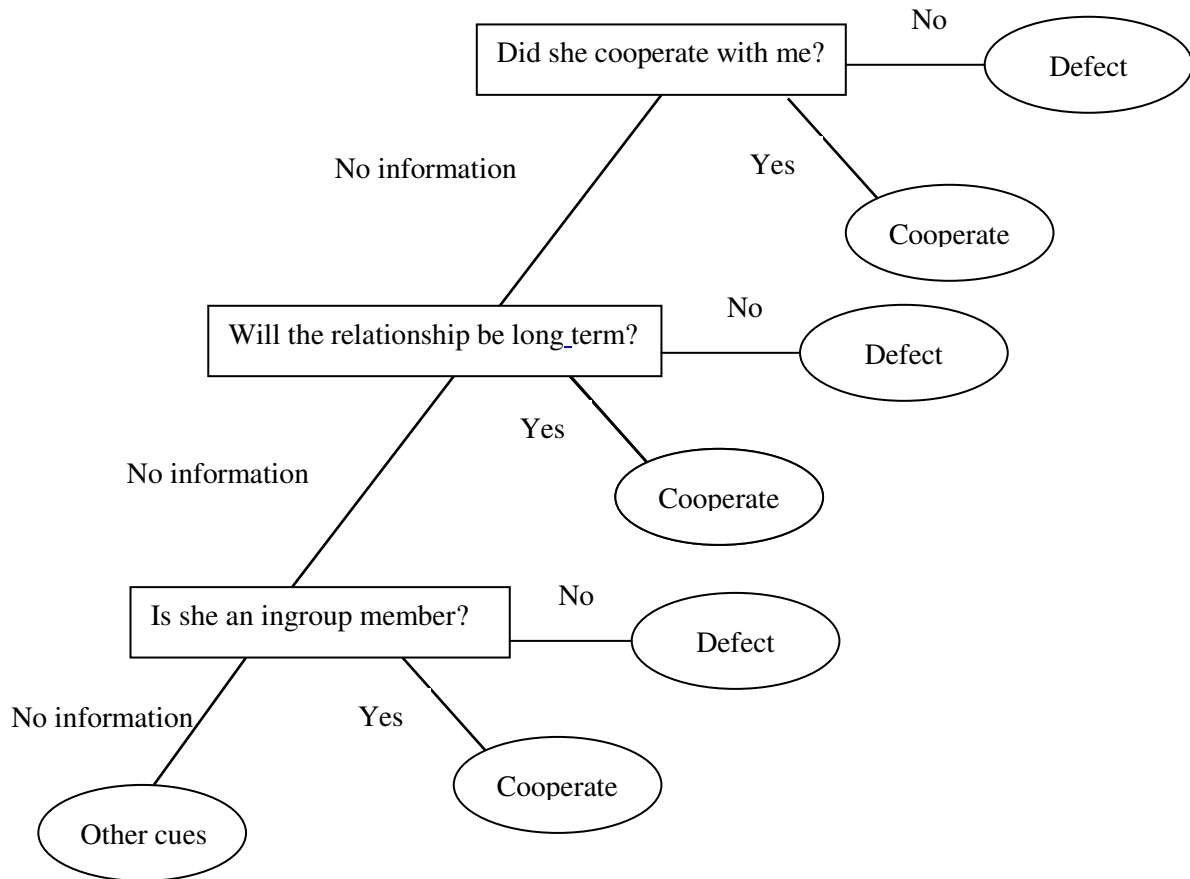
No

Did she cooperate with me?

Defect

No information

Yes

Cooperate

No

Will the relationship be long term?

Defect

Yes

No information

Cooperate

No

Is she an ingroup member?

Defect

No information

Yes

Cooperate

Other cues